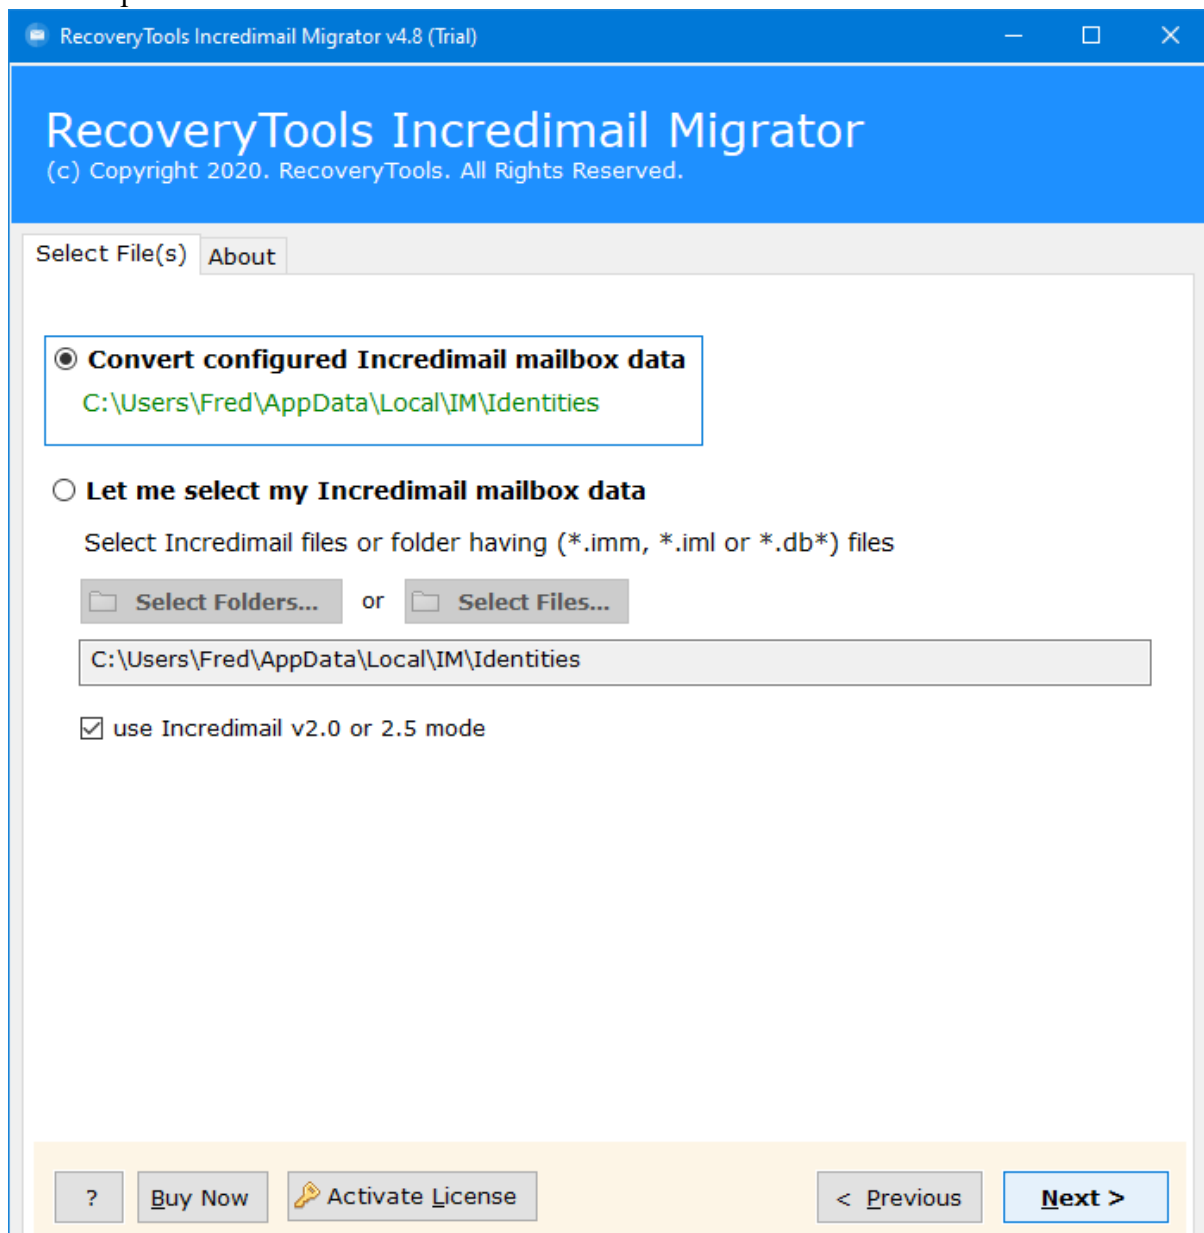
RecoveryTools Incredimail Migrator v4.8 (Trial)

RecoveryTools Incredimail Migrator
(c) Copyright 2020. RecoveryTools. All Rights Reserved.

Select File(s) About

Convert configured Incredimail mailbox data
C:\Users\Fred\AppData\Local\IM\Identities

Let me select my Incredimail mailbox data

Select Incredimail files or folder having (*.imm, *.iml or *.db*) files

Select Folders... or Select Files...

C:\Users\Fred\AppData\Local\IM\Identities

use Incredimail v2.0 or 2.5 mode

? Buy Now Activate License < Previous Next >